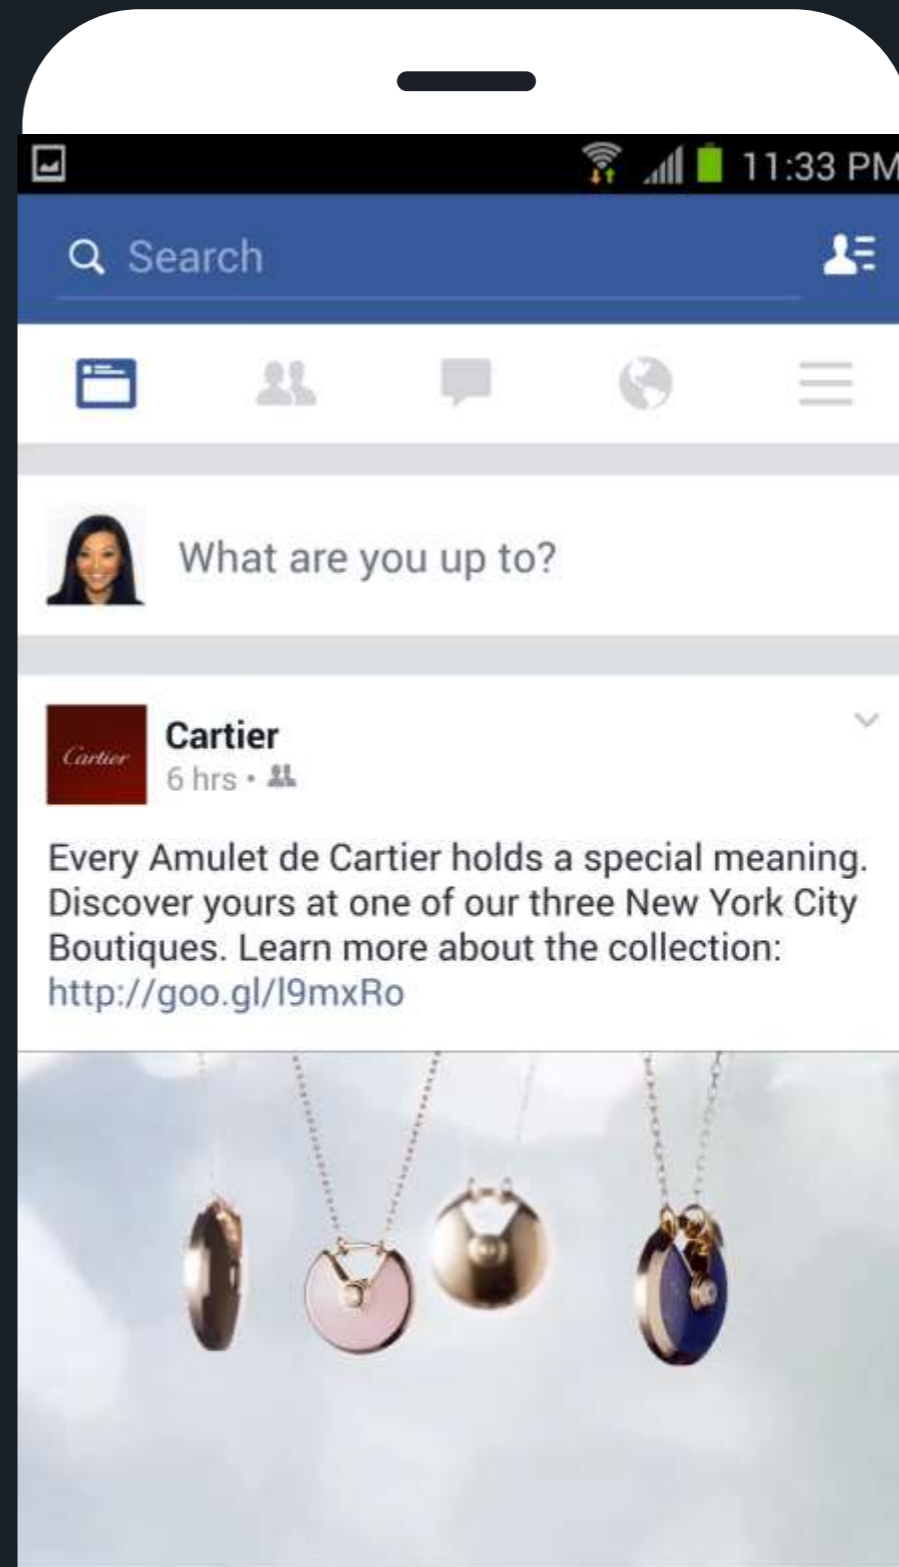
11:33 PM

Search

What are you up to?

Cartier

Cartier
6 hrs •

Every Amulet de Cartier holds a special meaning. Discover yours at one of our three New York City Boutiques. Learn more about the collection: http://goo.gl/l9mxRo